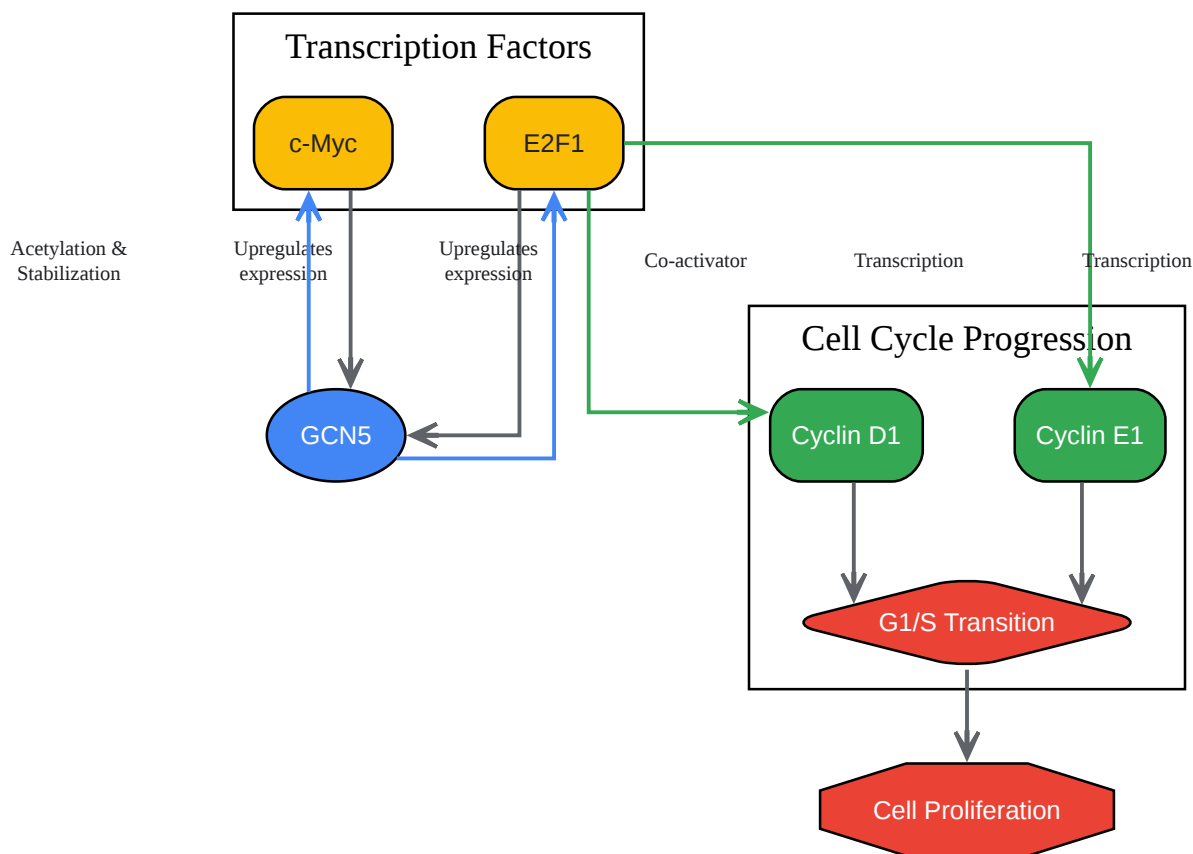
Transcription Factors

c-Myc

E2F1

Acetylation & Stabilization

Upregulates expression

Upregulates expression

Co-activator

Transcription

Transcription

Cell Cycle Progression

GCN5

Cyclin D1

Cyclin E1

G1/S Transition

Cell Proliferation